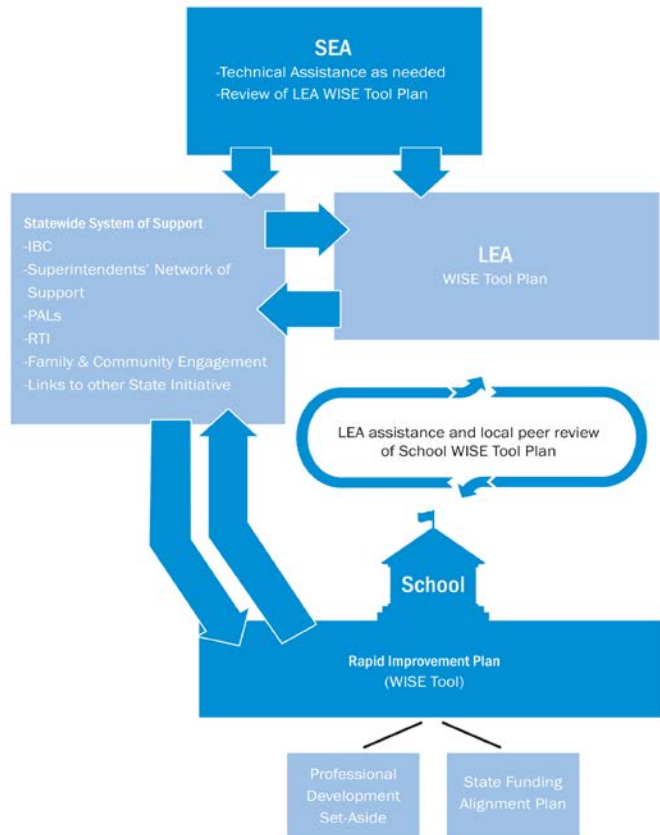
SEA
-Technical Assistance as needed
-Review of LEA WISE Tool Plan

Statewide System of Support
-IBC
-Superintendents' Network of Support
-PALs
-RTI
-Family & Community Engagement
-Links to other State Initiative

LEA
WISE Tool Plan

LEA assistance and local peer review of School WISE Tool Plan

School

Rapid Improvement Plan
(WISE Tool)

Professional Development Set-Aside

State Funding Alignment Plan